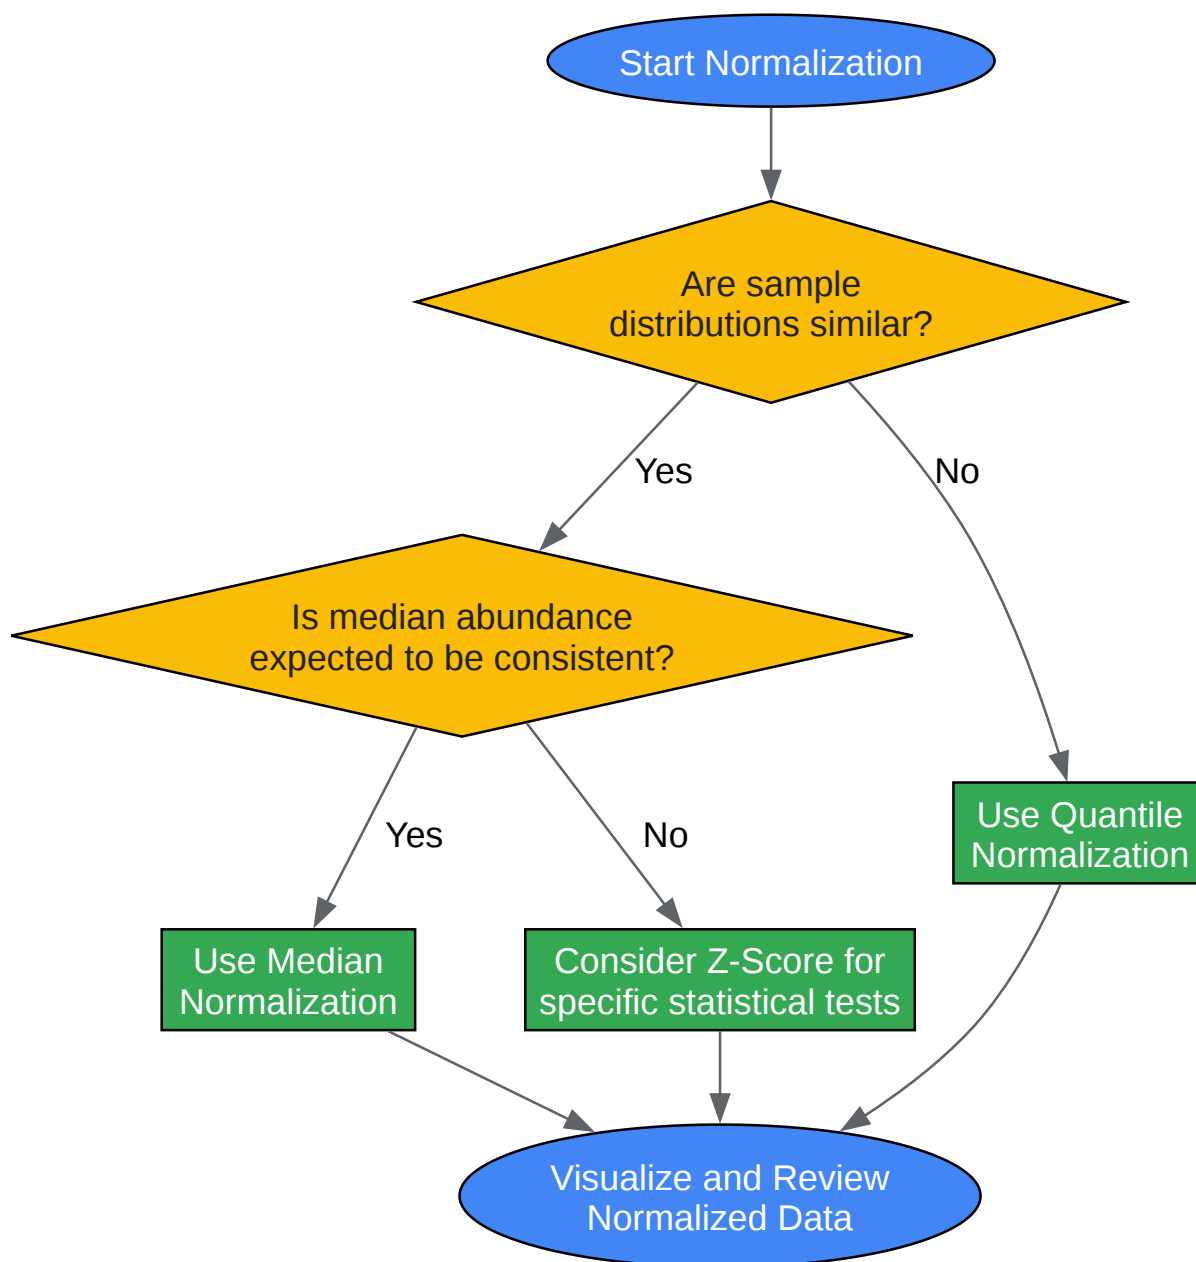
Start Normalization

Are sample distributions similar?

Yes

No

Is median abundance expected to be consistent?

Yes

No

Use Quantile Normalization

Use Median Normalization

Consider Z-Score for specific statistical tests

Visualize and Review Normalized Data